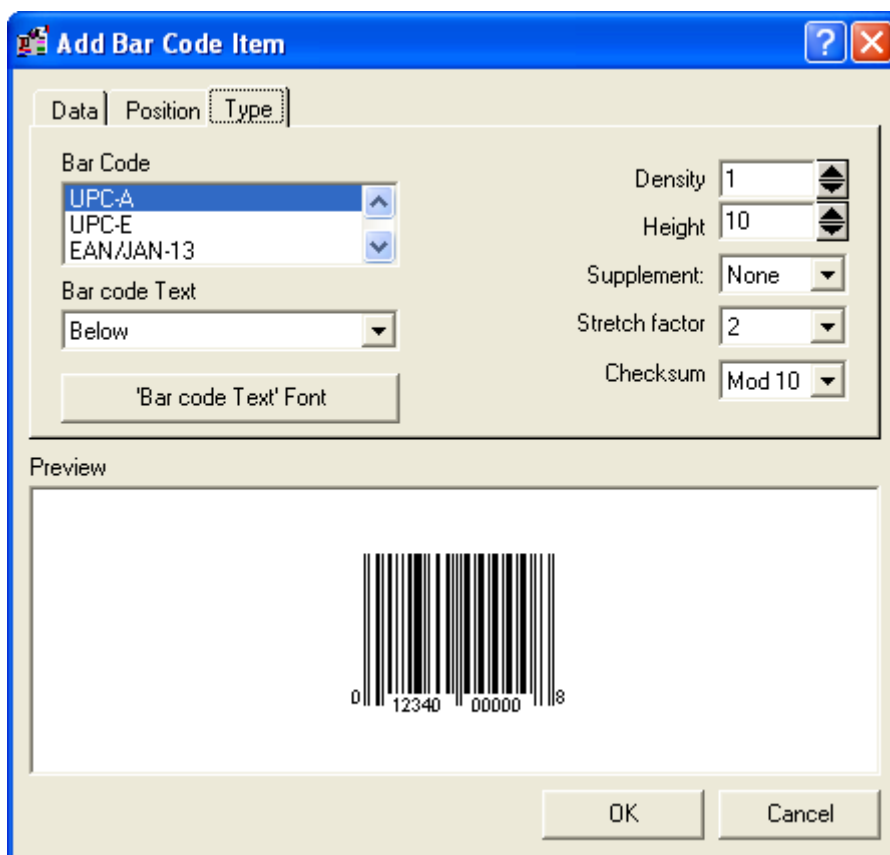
Add Bar Code Item

Data
Position
Type

Bar Code
UPC-A
UPC-E
EAN/JAN-13

Bar code Text
Below

'Bar code Text' Font

Density 1
Height 10
Supplement: None
Stretch factor 2
Checksum Mod 10

Preview

0 12340 00000 8

OK
Cancel